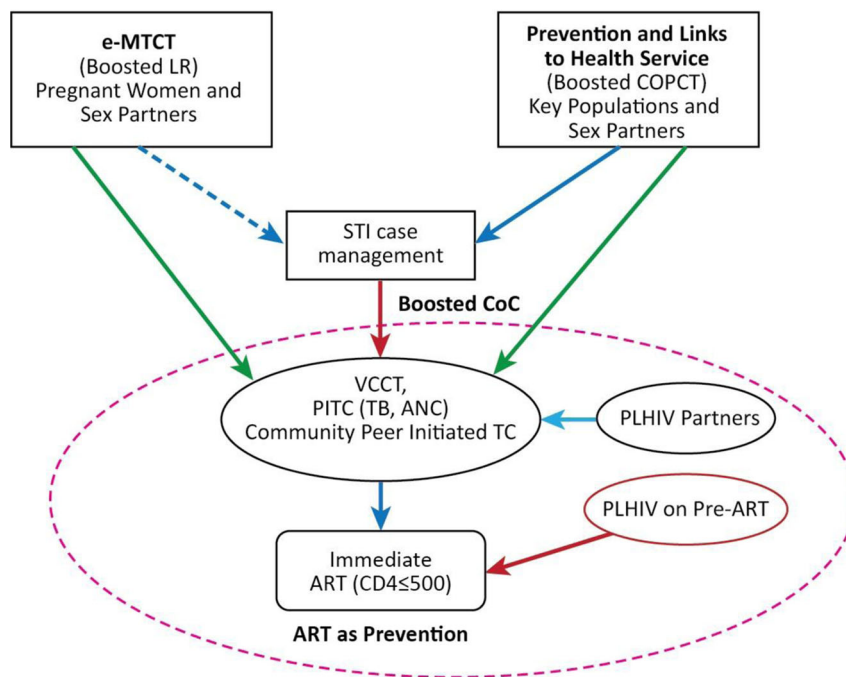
**e-MTCT**
(Boosted LR)
Pregnant Women and Sex Partners

**Prevention and Links to Health Service**
(Boosted COPCT)
Key Populations and Sex Partners

STI case management

**Boosted CoC**

VCCT,
PITC (TB, ANC)
Community Peer Initiated TC

PLHIV Partners

PLHIV on Pre-ART

Immediate ART (CD4≤500)

**ART as Prevention**